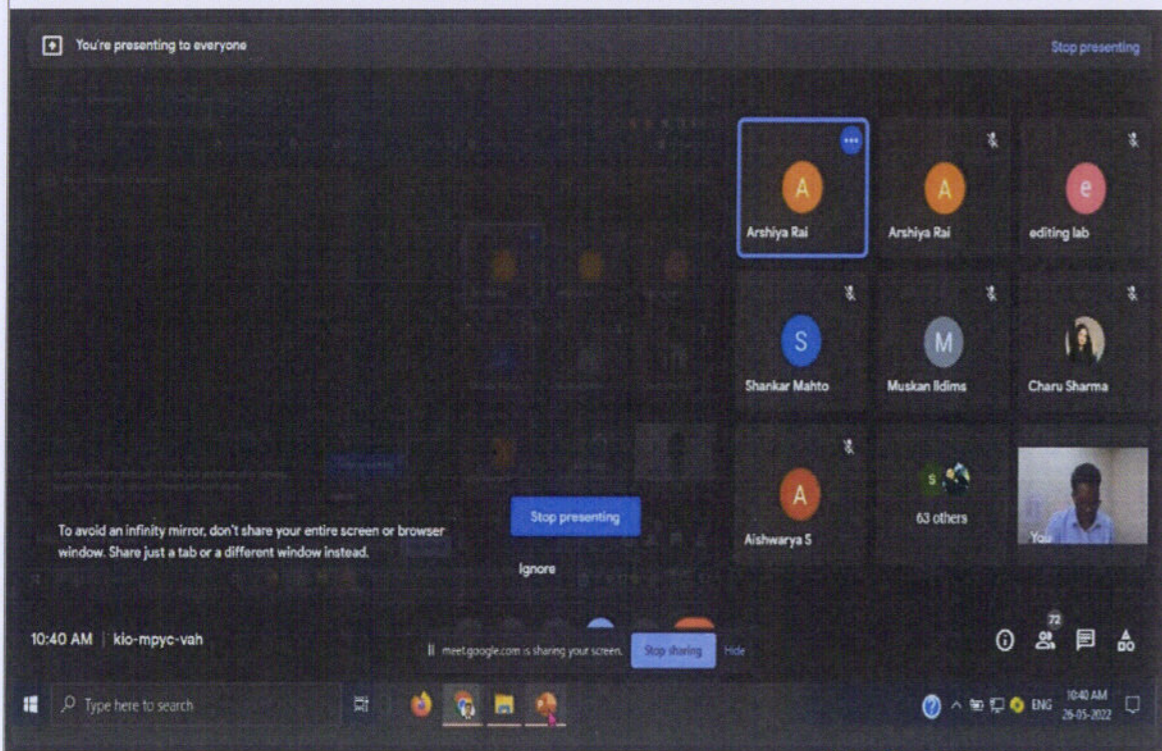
You're presenting to everyone

Stop presenting

A
Arshiya Rai

A
Arshiya Rai

e
editing lab

S
Shankar Mahto

M
Muskan Ildims

Charu Sharma

A
Aishwarya S

S
63 others

You

To avoid an infinity mirror, don't share your entire screen or browser window. Share just a tab or a different window instead.

Stop presenting

Ignore

10:40 AM | kio-mpyc-vah

meet.google.com is sharing your screen.

Stop sharing

Hide

72

Type here to search

ENG

10:40 AM
26-05-2022